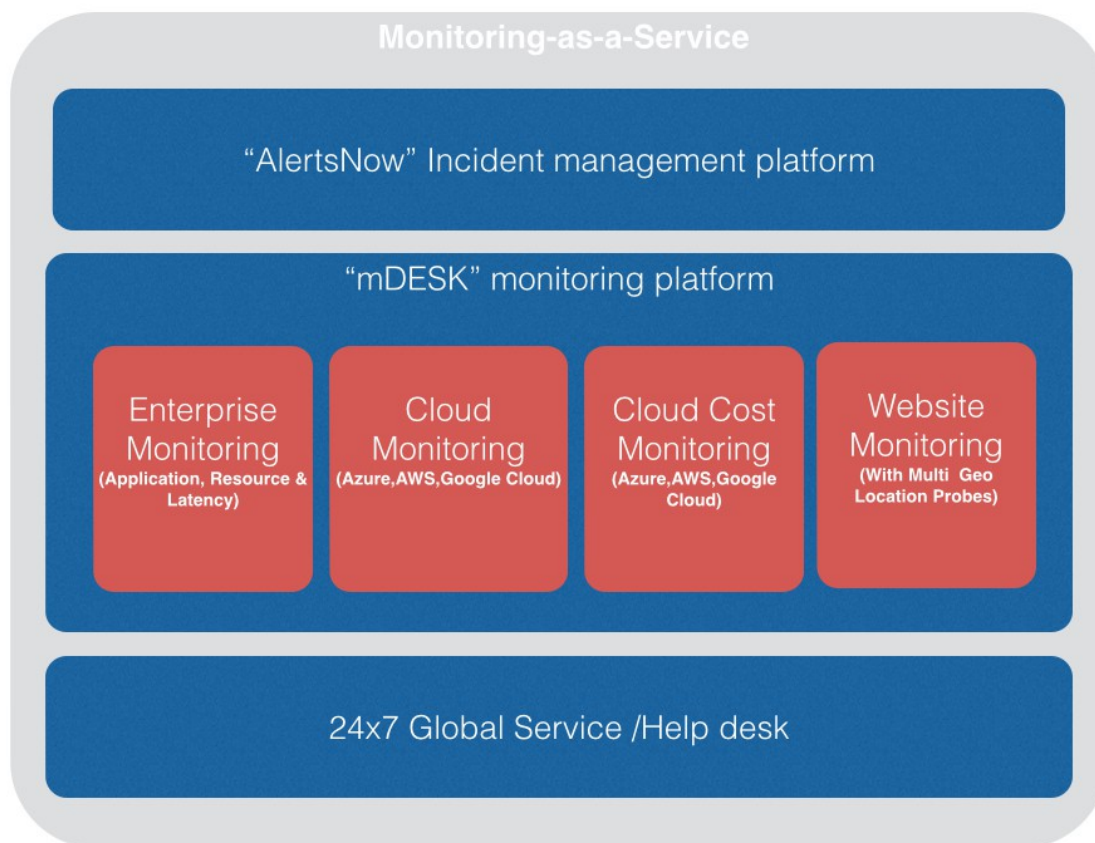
Monitoring-as-a-Service

“AlertsNow” Incident management platform

“mDESK” monitoring platform

Enterprise Monitoring
(Application, Resource & Latency)

Cloud Monitoring
(Azure,AWS,Google Cloud)

Cloud Cost Monitoring
(Azure,AWS,Google Cloud)

Website Monitoring
(With Multi Geo Location Probes)

24x7 Global Service /Help desk